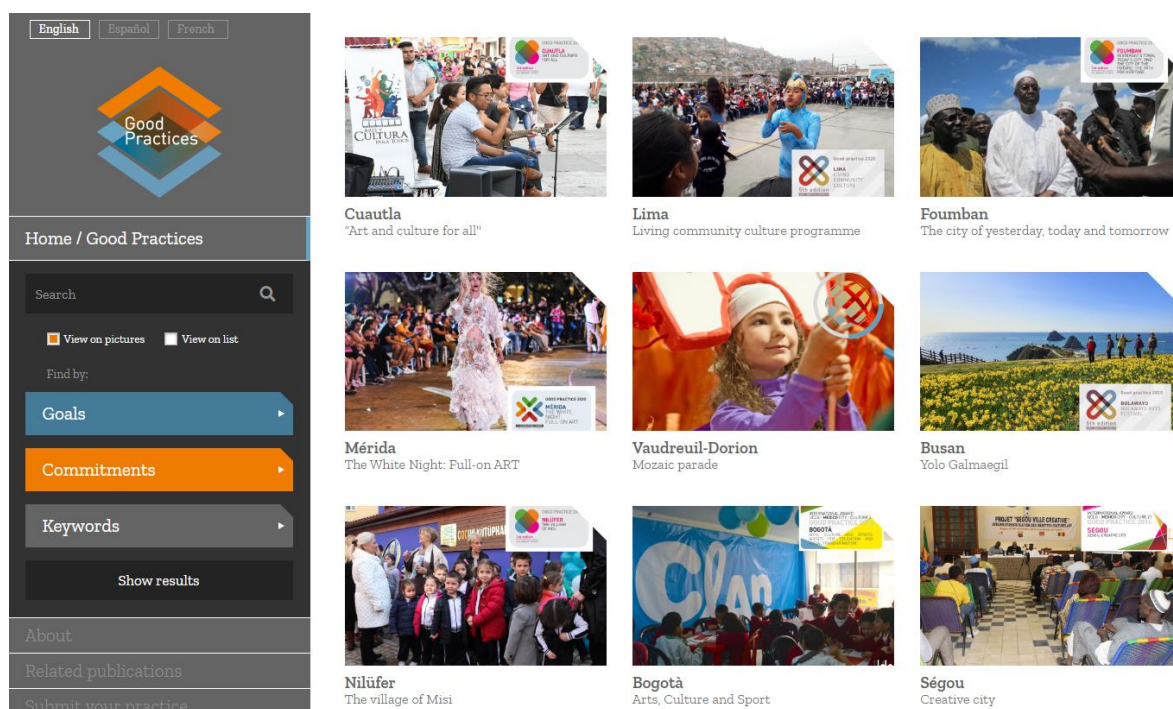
English Español French

Good Practices

Home / Good Practices

Search

View on pictures View on list

Find by:

Goals

Commitments

Keywords

Show results

About

Related publications

Submit your practice

Cuautla
"Art and culture for all"

Lima
Living community culture programme

Foumban
The city of yesterday, today and tomorrow

Mérida
The White Night: Full-on ART

Vaudreuil-Dorion
Mozaic parade

Busan
Yolo Galmaegil

Nilüfer
The village of Misi

Bogotà
Arts, Culture and Sport

Ségou
Creative city